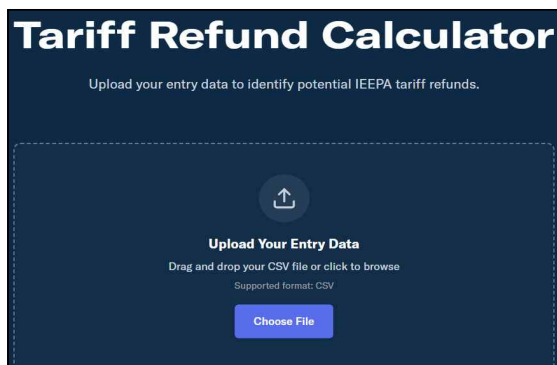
Tariff Refund Calculator

Upload your entry data to identify potential IEEPA tariff refunds.

Upload Your Entry Data

Drag and drop your CSV file or click to browse

Supported format: CSV

Choose File